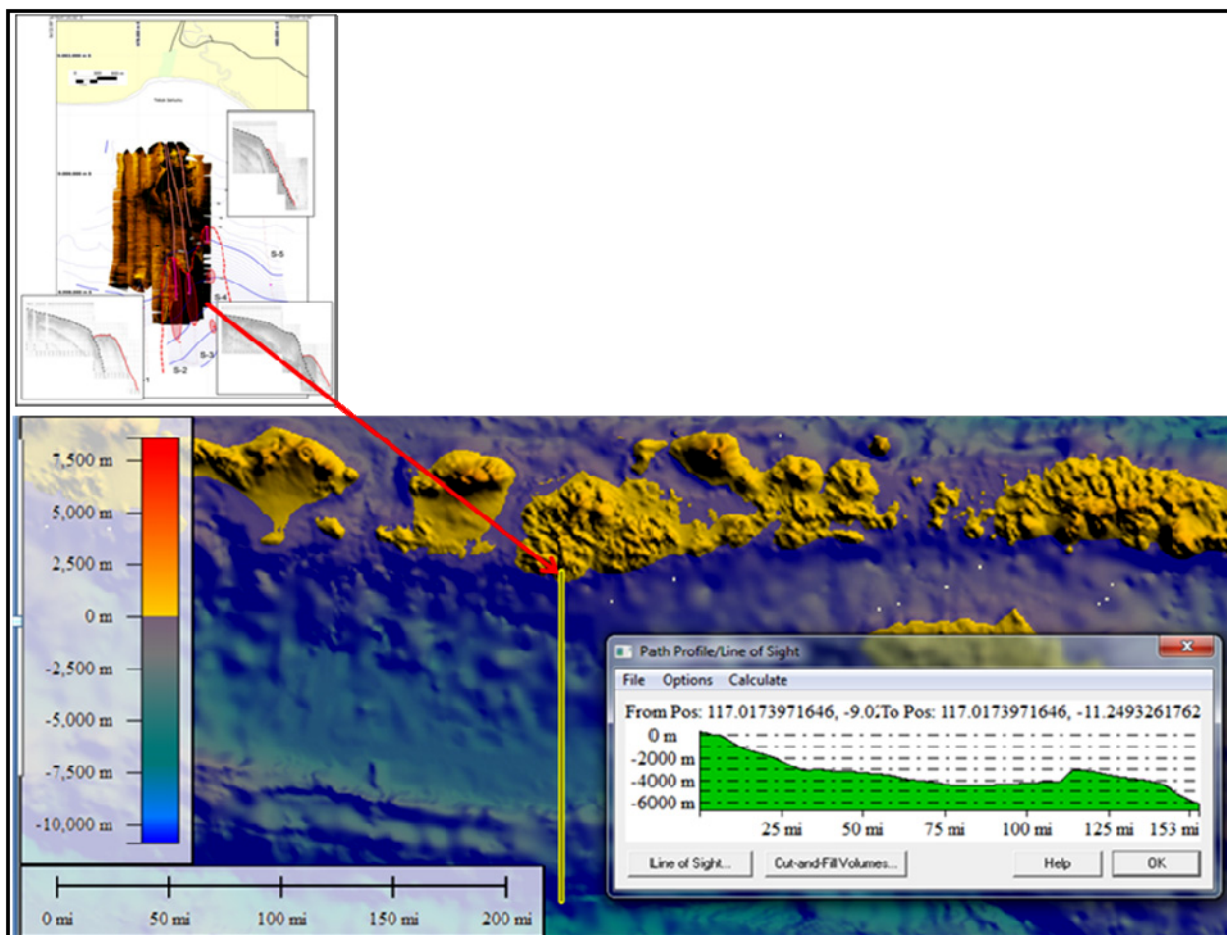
S-5
S-4
S-3
S-2
7,500 m
5,000 m
2,500 m
0 m
-2,500 m
-5,000 m
-7,500 m
-10,000 m
0 mi
50 mi
100 mi
150 mi
200 mi
Path Profile/Line of Sight
File Options Calculate
From Pos: 117.0173971646, -9.0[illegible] To Pos: 117.0173971646, -11.2493261762
0 m
-2000 m
-4000 m
-6000 m
25 mi 50 mi 75 mi 100 mi 125 mi 153 mi
Line of Sight...
Cut-and-Fill Volumes...
Help
OK